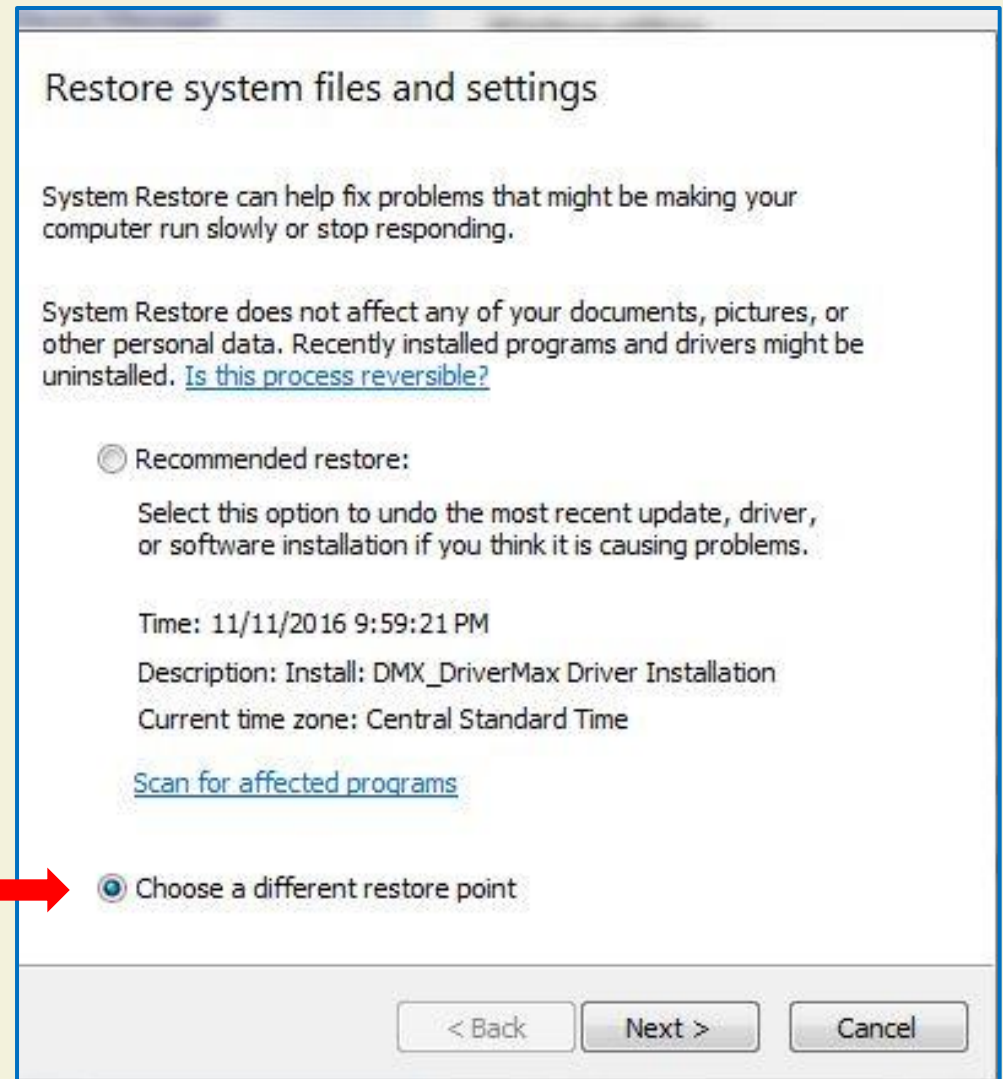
Restore system files and settings

System Restore can help fix problems that might be making your computer run slowly or stop responding.

System Restore does not affect any of your documents, pictures, or other personal data. Recently installed programs and drivers might be uninstalled. Is this process reversible?

Recommended restore:

Select this option to undo the most recent update, driver, or software installation if you think it is causing problems.

Time: 11/11/2016 9:59:21 PM

Description: Install: DMX_DriverMax Driver Installation

Current time zone: Central Standard Time

Scan for affected programs

Choose a different restore point

< Back

Next >

Cancel